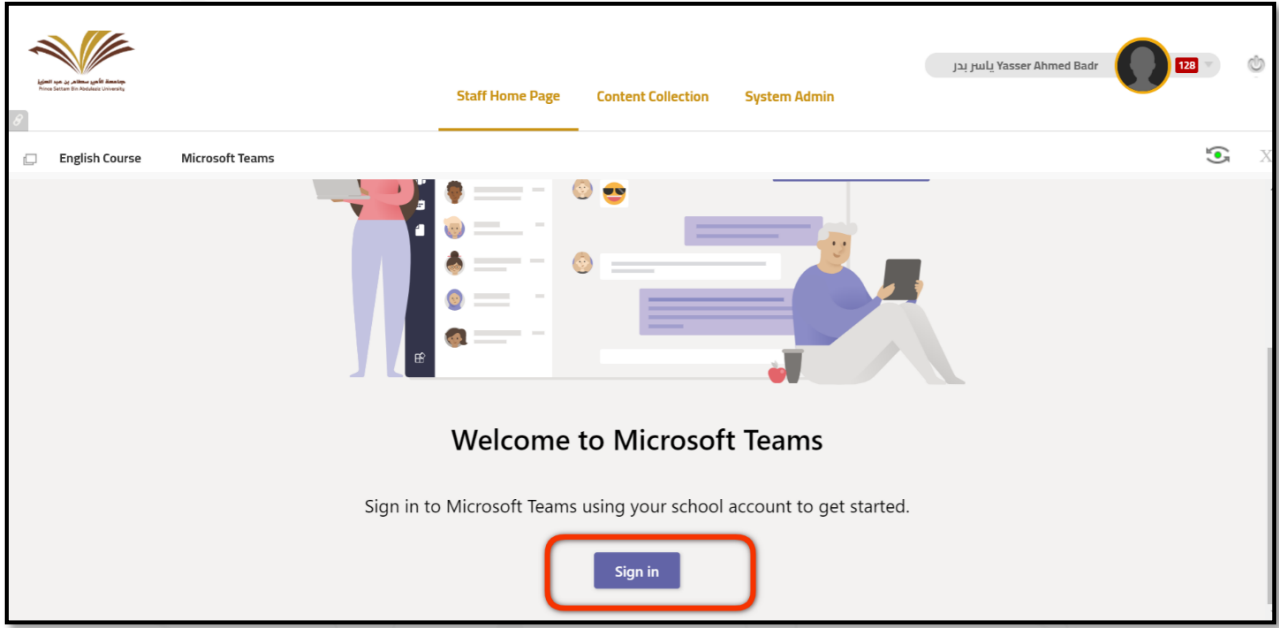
جامعة الأمير سطام بن عبد العزيز
Prince Sattam Bin Abdulaziz University

Staff Home Page
Content Collection
System Admin

ياسر بدر Yasser Ahmed Badr
128

English Course
Microsoft Teams

Welcome to Microsoft Teams

Sign in to Microsoft Teams using your school account to get started.

Sign in